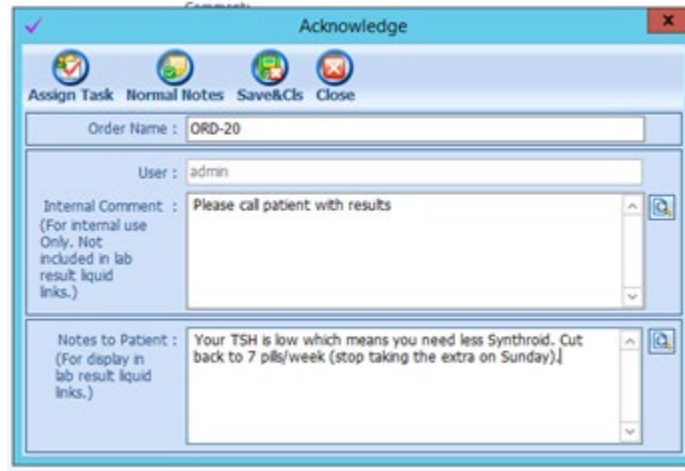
Comments

Acknowledge

Assign Task Normal Notes Save&Cls Close

Order Name : ORD-20

User : admin

Internal Comment : (For internal use Only. Not included in lab result liquid links.)

Please call patient with results

Notes to Patient : (For display in lab result liquid links.)

Your TSH is low which means you need less Synthroid. Cut back to 7 pills/week (stop taking the extra on Sunday).